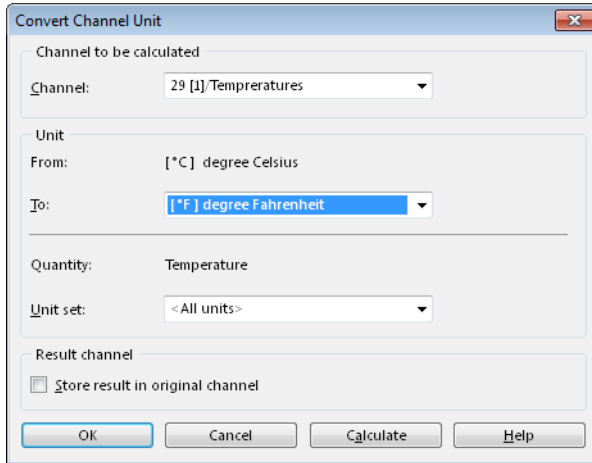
Convert Channel Unit

Channel to be calculated

Channel: 29 [1]/Tempreratures

Unit

From: [°C] degree Celsius

To: [°F] degree Fahrenheit

Quantity: Temperature

Unit set: <All units>

Result channel

Store result in original channel

OK

Cancel

Calculate

Help